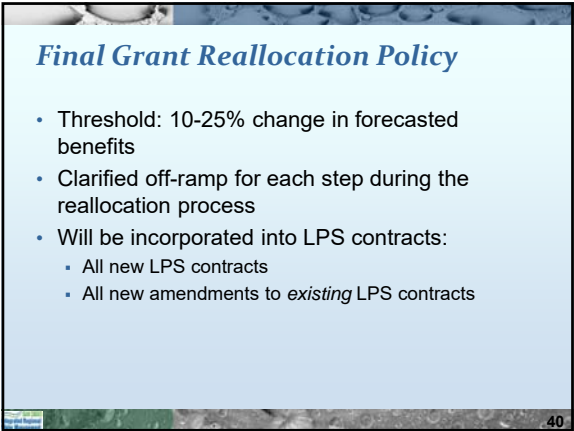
Final Grant Reallocation Policy

- Threshold: 10-25% change in forecasted benefits
- Clarified off-ramp for each step during the reallocation process
- Will be incorporated into LPS contracts:
  - All new LPS contracts
  - All new amendments to *existing* LPS contracts

40